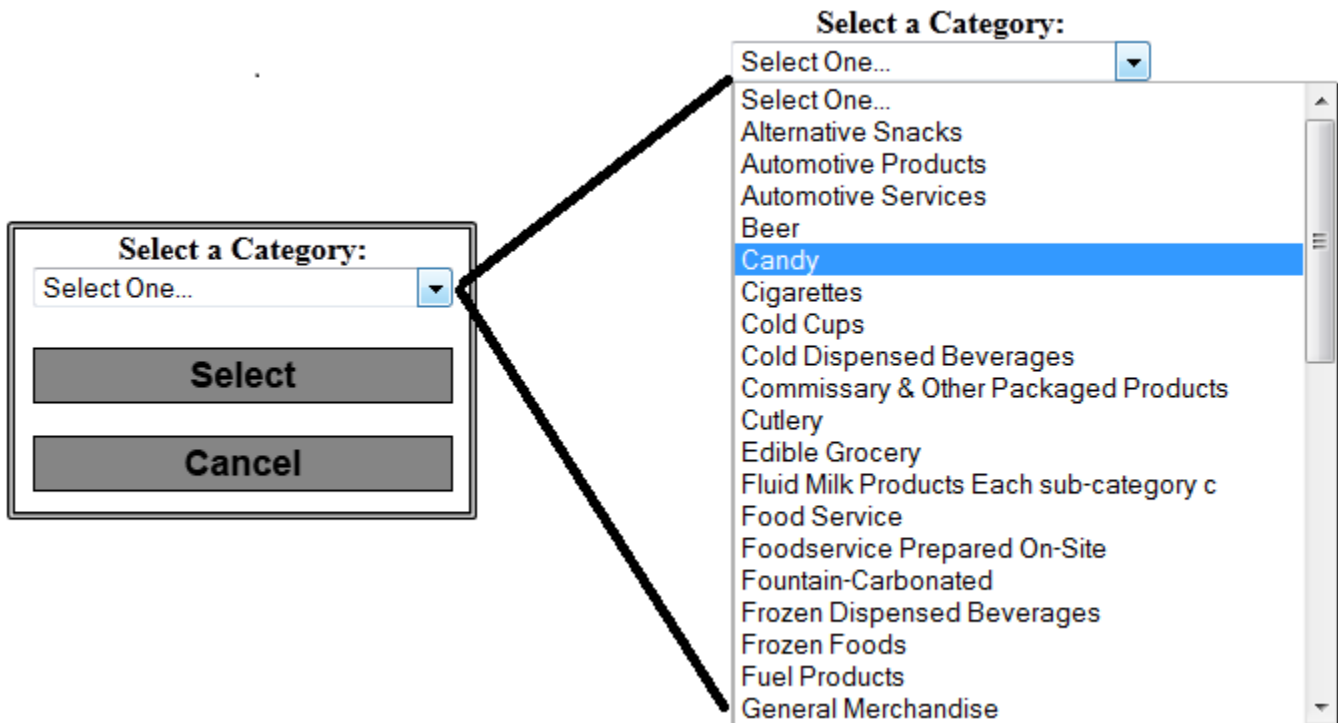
Select a Category:
Select One...

Select

Cancel

Select a Category:
Select One...
Select One...
Alternative Snacks
Automotive Products
Automotive Services
Beer
Candy
Cigarettes
Cold Cups
Cold Dispensed Beverages
Commissary & Other Packaged Products
Cutlery
Edible Grocery
Fluid Milk Products Each sub-category c
Food Service
Foodservice Prepared On-Site
Fountain-Carbonated
Frozen Dispensed Beverages
Frozen Foods
Fuel Products
General Merchandise